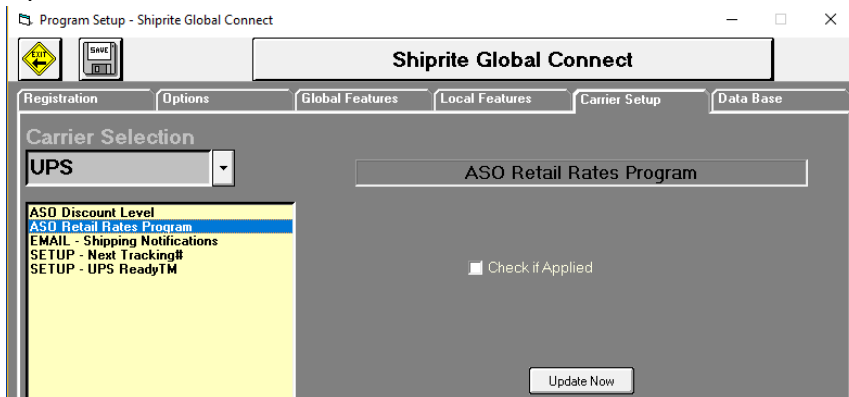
Program Setup - Shiprite Global Connect

EXIT
SAVE

Shiprite Global Connect

Registration
Options
Global Features
Local Features
Carrier Setup
Data Base

Carrier Selection

UPS

ASO Retail Rates Program

ASO Discount Level
ASO Retail Rates Program
EMAIL - Shipping Notifications
SETUP - Next Tracking#
SETUP - UPS ReadyTM

Check if Applied

Update Now